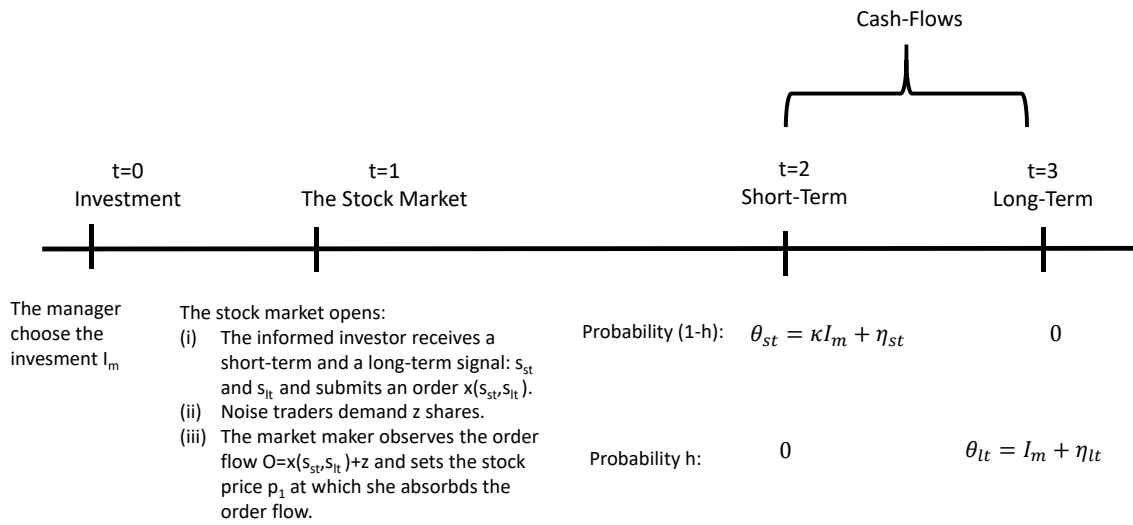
Cash-Flows

t=0
Investment

t=1
The Stock Market

t=2
Short-Term

t=3
Long-Term

The manager choose the invesment $I_m$

The stock market opens:
(i) The informed investor receives a short-term and a long-term signal: $s_{st}$ and $s_{lt}$ and submits an order $x(s_{st},s_{lt})$.
(ii) Noise traders demand z shares.
(iii) The market maker observes the order flow $O=x(s_{st},s_{lt})+z$ and sets the stock price $p_1$ at which she absorbds the order flow.

Probability (1-h): $\theta_{st} = \kappa I_m + \eta_{st}$ 0

Probability h: 0 $\theta_{lt} = I_m + \eta_{lt}$